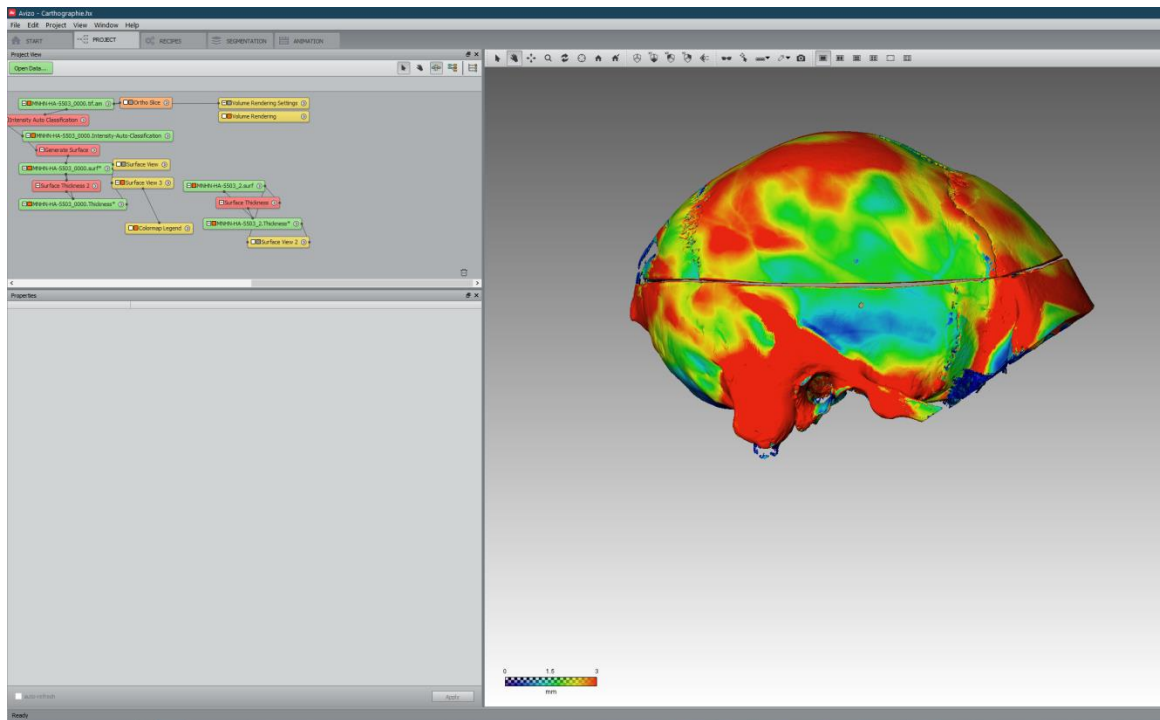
Avizo - Carthographie.hx

File Edit Project View Window Help

START PROJECT RECIPES SEGMENTATION ANIMATION

Project View

Open Data...

MNHN-HA-SS03_0000.tif.am
Ortho Slice
Volume Rendering Settings
Volume Rendering
Intensity Auto Classification
MNHN-HA-SS03_0000.Intensity-Auto-Classification
Generate Surface
MNHN-HA-SS03_0000.surf*
Surface View
Surface Thickness 2
Surface View 3
MNHN-HA-SS03_2.surf
MNHN-HA-SS03_0000.Thickness*
Surface Thickness
MNHN-HA-SS03_2.Thickness*
Colormap Legend
Surface View 2

Properties

Auto-refresh
Apply

0 1.5 3
mm

Ready